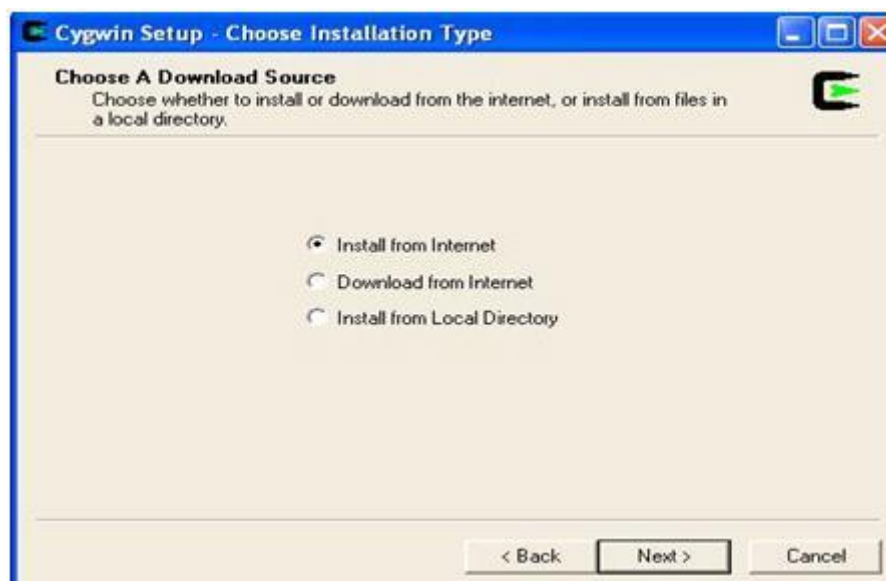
Cygwin Setup - Choose Installation Type

Choose A Download Source
Choose whether to install or download from the internet, or install from files in a local directory.

Install from Internet
Download from Internet
Install from Local Directory

< Back
Next >
Cancel